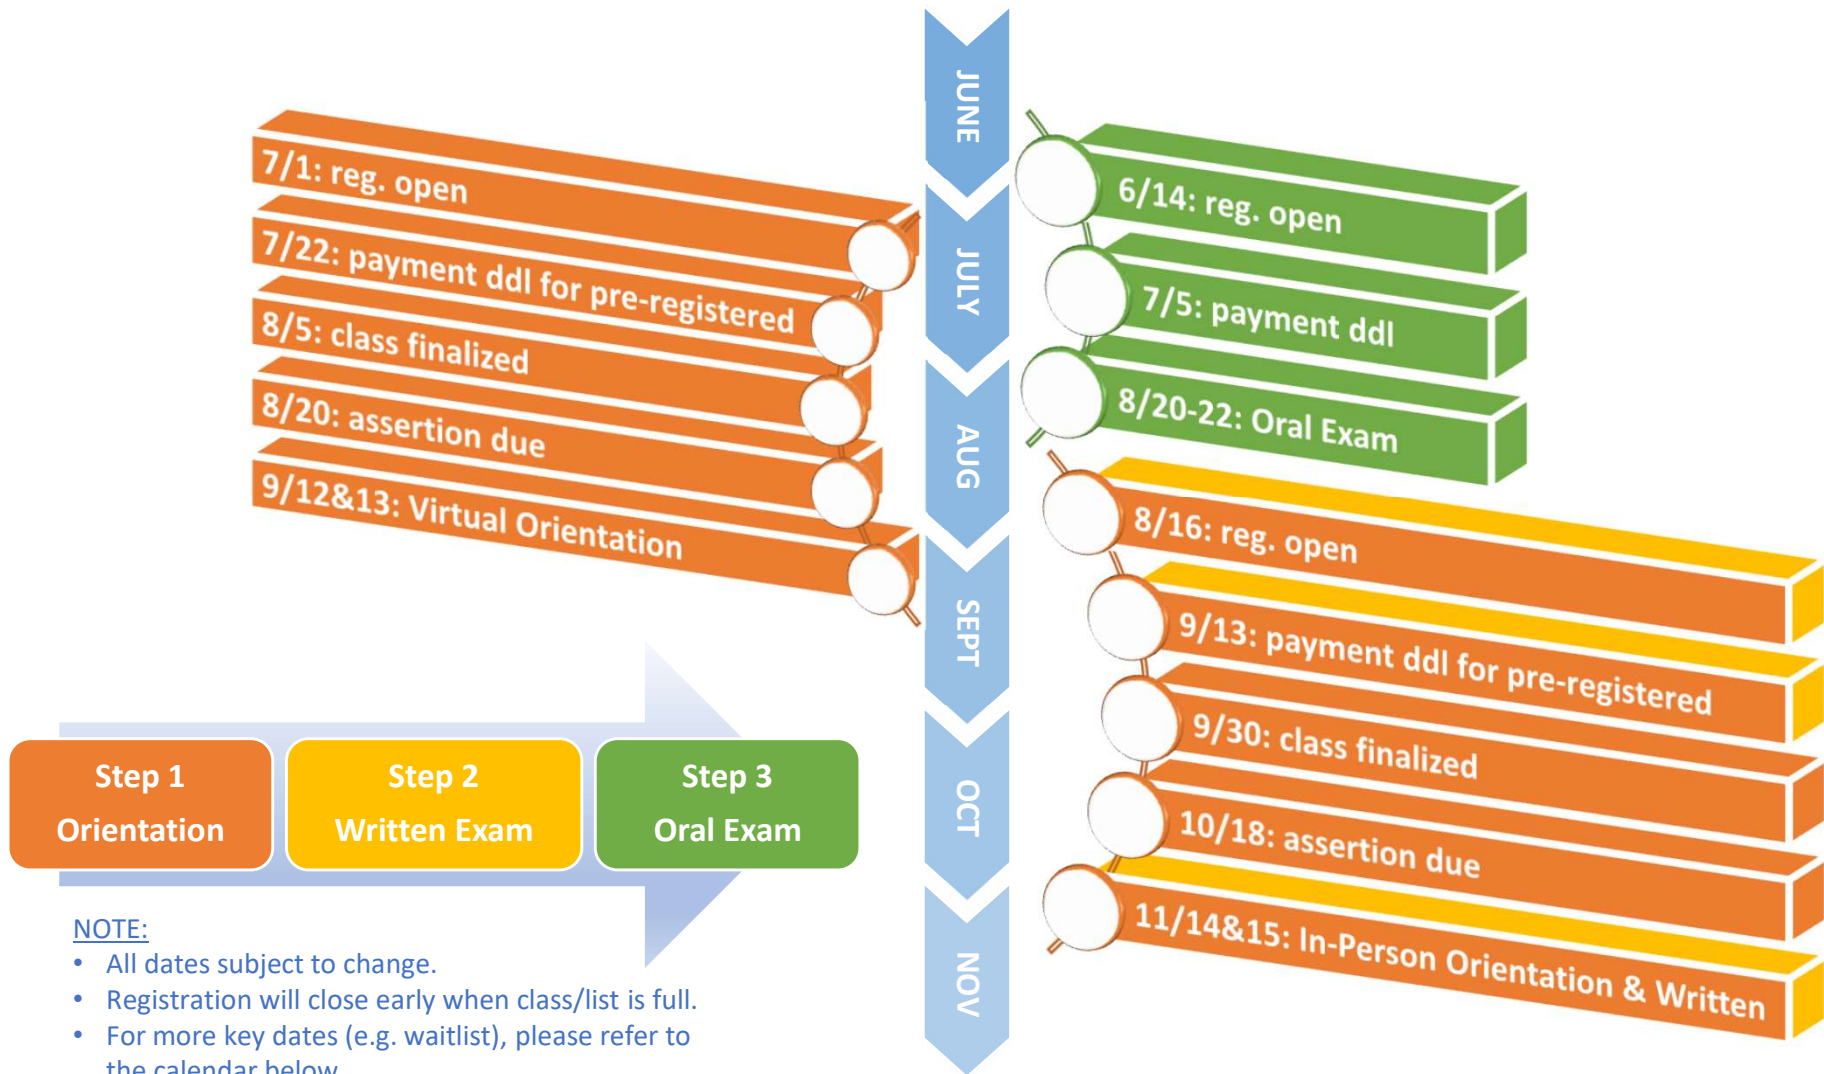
JUNE
JULY
AUG
SEPT
OCT
NOV

7/1: reg. open
7/22: payment ddl for pre-registered
8/5: class finalized
8/20: assertion due
9/12&13: Virtual Orientation

6/14: reg. open
7/5: payment ddl
8/20-22: Oral Exam

8/16: reg. open
9/13: payment ddl for pre-registered
9/30: class finalized
10/18: assertion due
11/14&15: In-Person Orientation & Written

Step 1
Orientation

Step 2
Written Exam

Step 3
Oral Exam

NOTE:
• All dates subject to change.
• Registration will close early when class/list is full.
• For more key dates (e.g. waitlist), please refer to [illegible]